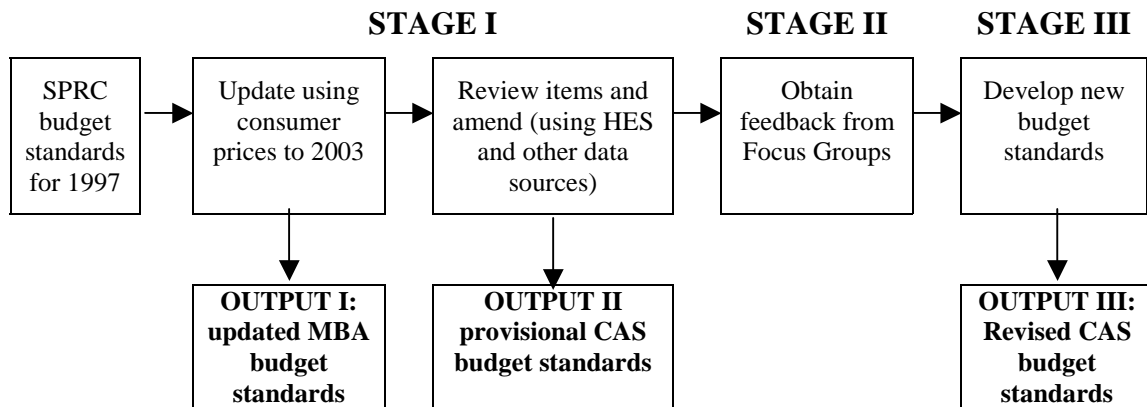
STAGE I

STAGE II

STAGE III

SPRC budget standards for 1997

Update using consumer prices to 2003

Review items and amend (using HES and other data sources)

Obtain feedback from Focus Groups

Develop new budget standards

OUTPUT I: updated MBA budget standards

OUTPUT II provisional CAS budget standards

OUTPUT III: Revised CAS budget standards